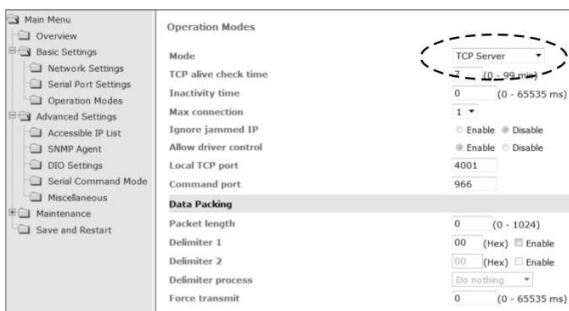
Main Menu
Overview
Basic Settings
Network Settings
Serial Port Settings
Operation Modes
Advanced Settings
Accessible IP List
SNMP Agent
DIO Settings
Serial Command Mode
Miscellaneous
Maintenance
Save and Restart

Operation Modes

| | |
|---|---|
| Mode | TCP Server |
| TCP alive check time | 7 (0 - 99 min) |
| Inactivity time | 0 (0 - 65535 ms) |
| Max connection | 1 |
| Ignore jammed IP | Enable Disable |
| Allow driver control | Enable Disable |
| Local TCP port | 4001 |
| Command port | 966 |
| Data Packing | |
| Packet length | 0 (0 - 1024) |
| Delimiter 1 | 00 (Hex) Enable |
| Delimiter 2 | 00 (Hex) Enable |
| Delimiter process | Do nothing |
| Force transmit | 0 (0 - 65535 ms) |